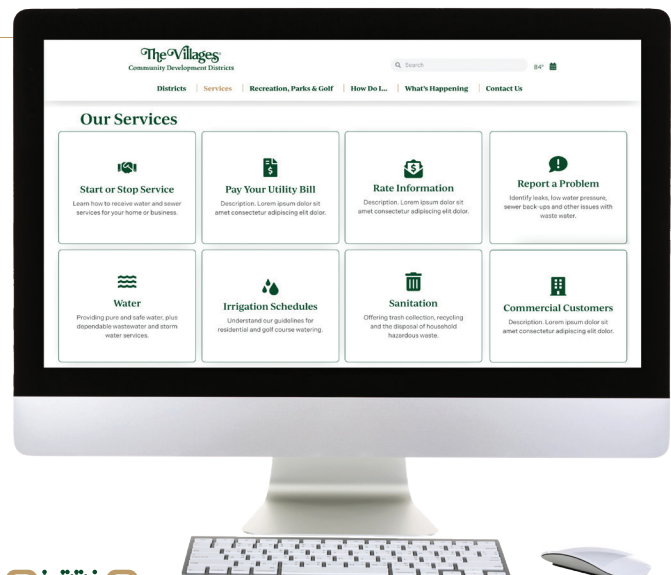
The Villages
Community Development Districts

Search

84°

Districts | Services | Recreation, Parks & Golf | How Do I... | What's Happening | Contact Us

Our Services

Start or Stop Service
Learn how to receive water and sewer services for your home or business.

Pay Your Utility Bill
Description. Lorem ipsum dolor sit amet consectetur adipiscing elit dolor.

Rate Information
Description. Lorem ipsum dolor sit amet consectetur adipiscing elit dolor.

Report a Problem
Identify leaks, low water pressure, sewer back-ups and other issues with waste water.

Water
Providing pure and safe water, plus dependable wastewater and storm water services.

Irrigation Schedules
Understand our guidelines for residential and golf course watering.

Sanitation
Offering trash collection, recycling and the disposal of household hazardous waste.

Commercial Customers
Description. Lorem ipsum dolor sit amet consectetur adipiscing elit dolor.